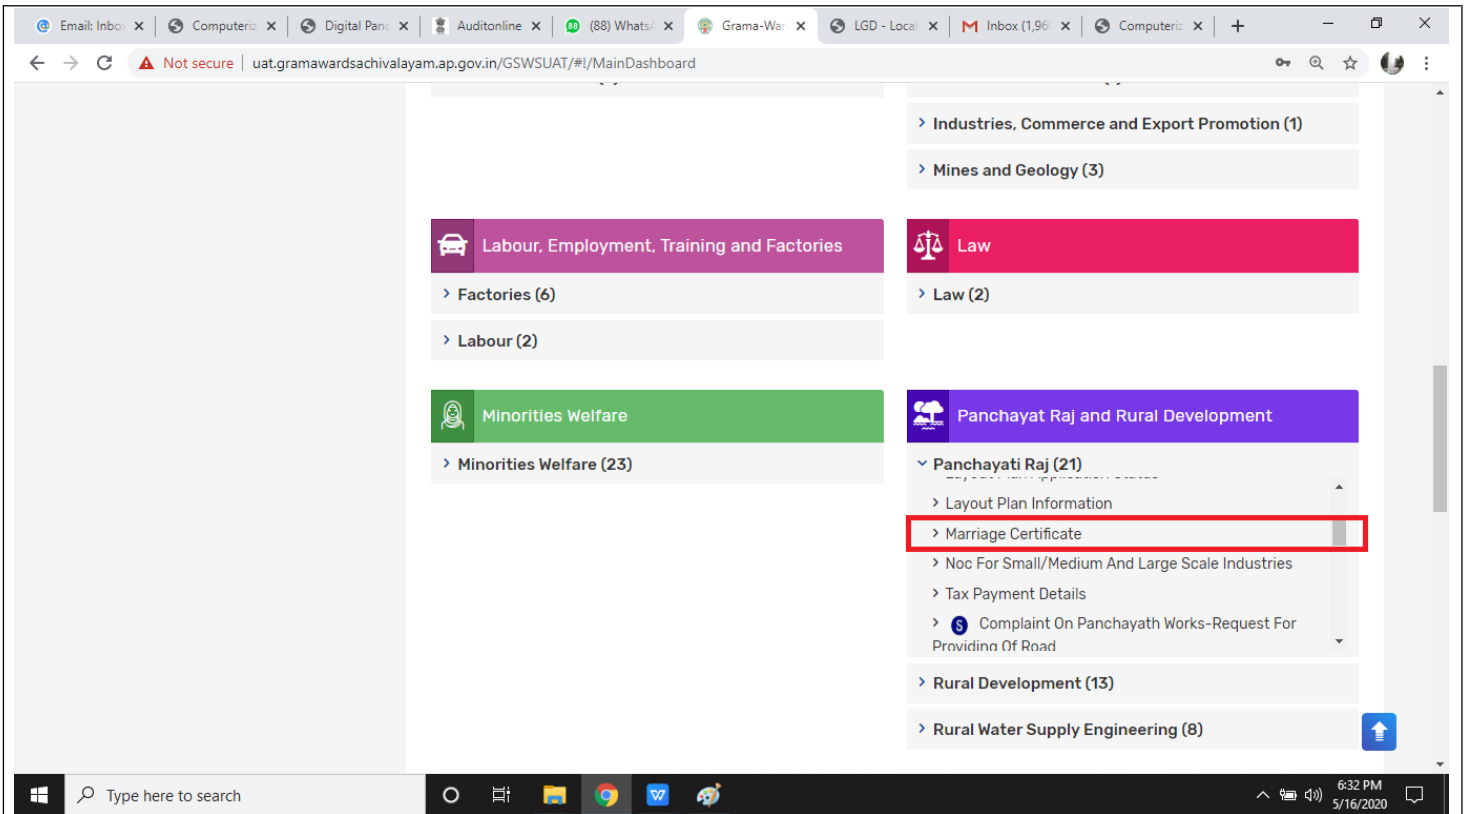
Email: Inbo ×
Computeriz ×
Digital Panc ×
Auditonline ×
(88) WhatsA ×
Grama-War ×
LGD - Local ×
Inbox (1,96 ×
Computeriz ×
+

Not secure | uat.gramawardsachivalayam.ap.gov.in/GSWSUAT/#!/MainDashboard

› Industries, Commerce and Export Promotion (1)

› Mines and Geology (3)

Labour, Employment, Training and Factories

› Factories (6)

› Labour (2)

Law

› Law (2)

Minorities Welfare

› Minorities Welfare (23)

Panchayat Raj and Rural Development

› Panchayat Raj (21)

› Layout Plan Information

› Marriage Certificate

› Noc For Small/Medium And Large Scale Industries

› Tax Payment Details

› Complaint On Panchayath Works-Request For Providing Of Road

› Rural Development (13)

› Rural Water Supply Engineering (8)

Type here to search

6:32 PM
5/16/2020